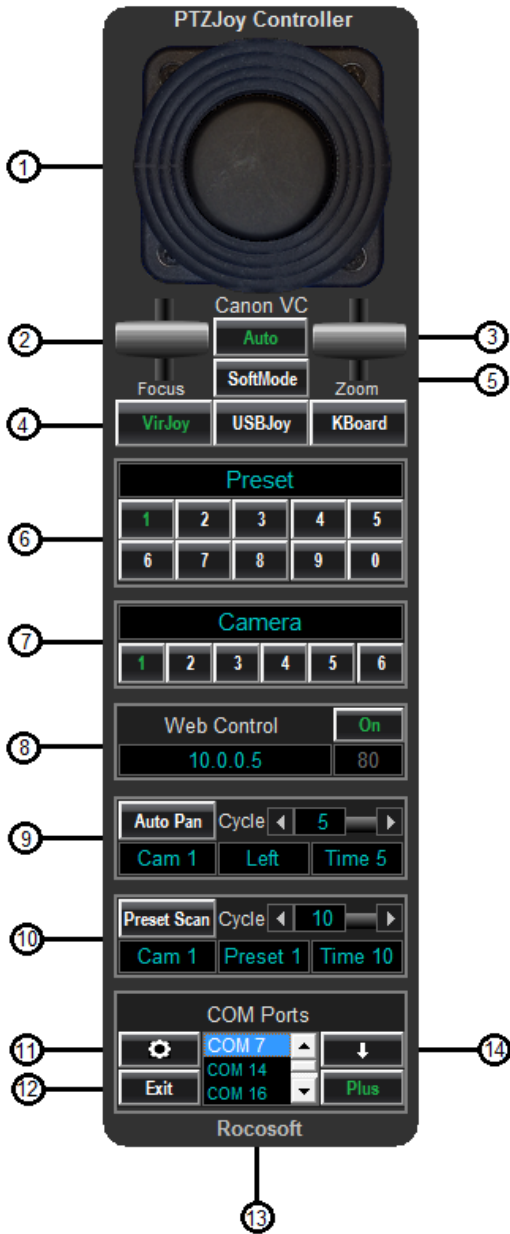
PTZJoy Controller

1

Canon VC

2

Auto

3

SoftMode

Focus

Zoom

5

4

VirJoy

USBJoy

KBoard

Preset

6

| 1 | 2 | 3 | 4 | 5 |
|---|---|---|---|---|
| 6 | 7 | 8 | 9 | 0 |

Camera

7

| 1 | 2 | 3 | 4 | 5 | 6 |
|---|---|---|---|---|---|

Web Control

On

8

10.0.0.5

80

9

Auto Pan

Cycle

5

Cam 1

Left

Time 5

10

Preset Scan

Cycle

10

Cam 1

Preset 1

Time 10

COM Ports

11

COM 7

14

COM 14

12

Exit

COM 16

Plus

Rocosoft

13